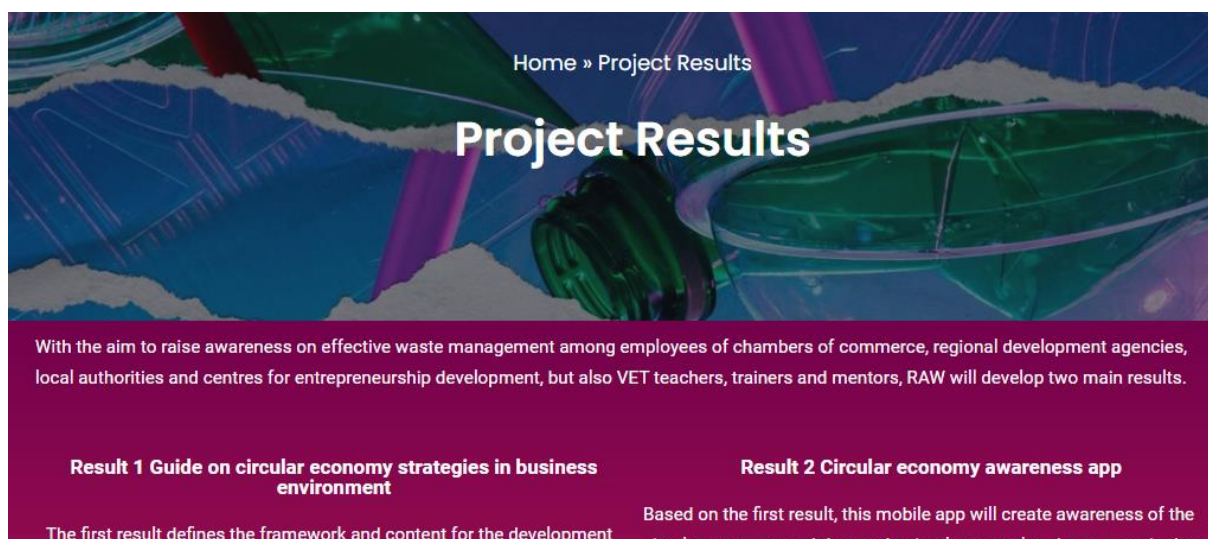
Home » Project Results

Project Results

With the aim to raise awareness on effective waste management among employees of chambers of commerce, regional development agencies, local authorities and centres for entrepreneurship development, but also VET teachers, trainers and mentors, RAW will develop two main results.

Result 1 Guide on circular economy strategies in business environment

The first result defines the framework and content for the development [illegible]

Result 2 Circular economy awareness app

Based on the first result, this mobile app will create awareness of the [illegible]